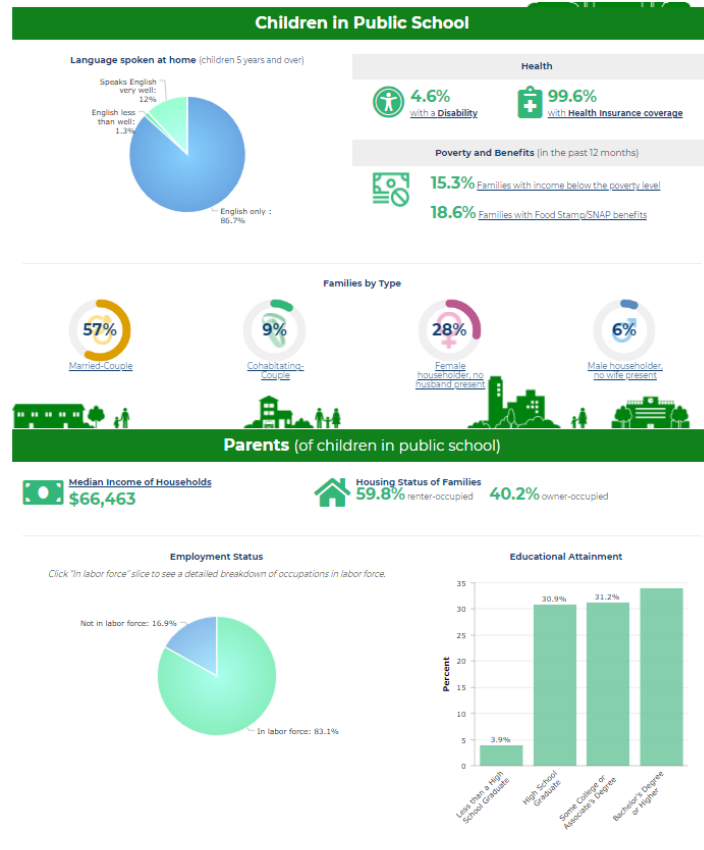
Children in Public School

Language spoken at home (children 5 years and over)

Speaks English very well: 12%

English less than well: 1.3%

English only: 86.7%

Health

4.6% with a Disability

99.6% with Health Insurance coverage

Poverty and Benefits (in the past 12 months)

15.3% Families with income below the poverty level

18.6% Families with Food Stamp/SNAP benefits

Families by Type

57% Married-Couple

9% Cohabitating-Couple

28% Female householder, no husband present

6% Male householder, no wife present

Parents (of children in public school)

Median Income of Households $66,463

Housing Status of Families 59.8% renter-occupied 40.2% owner-occupied

Employment Status

Click "In labor force" slice to see a detailed breakdown of occupations in labor force.

Not in labor force: 16.9%

In labor force: 83.1%

Educational Attainment

Percent

35
30
25
20
15
10
5
0

3.9%
30.9%
31.2%

Less than a High School Graduate
High School Graduate
Some College or Associate's Degree
Bachelor's Degree or Higher